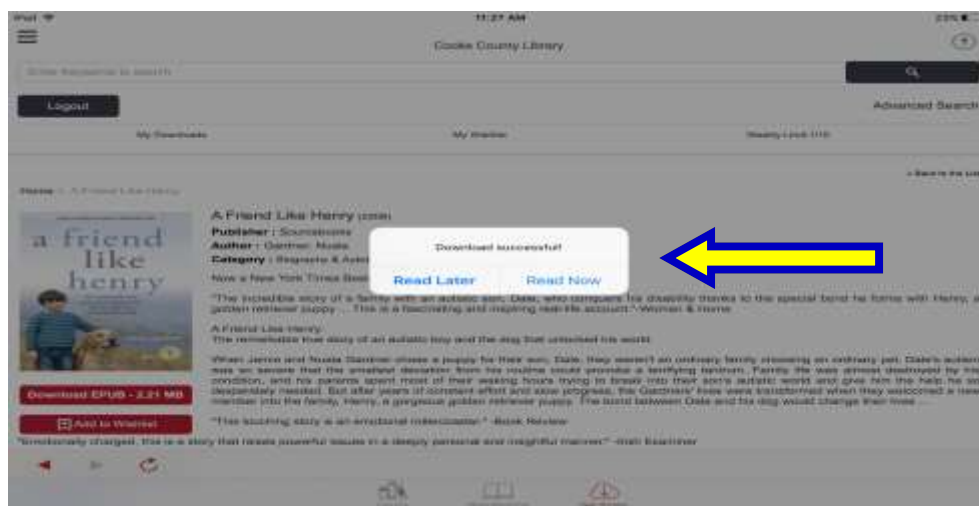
iPad 11:27 AM 23%

Cooke County Library

Enter keyword to search

Logout

Advanced Search

My Downloads

My Wishlist

Weekly Limit

Home > A Friend Like Henry

a friend like henry

A Friend Like Henry

Publisher : Sourcebooks

Author : Gardner, Nuala

Category : Biography & Autob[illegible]

Now a New York Times Best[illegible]

"The incredible story of a family with an autistic son, Dale, who conquers his disability thanks to the special bond he forms with Henry, a golden retriever puppy ... This is a fascinating and inspiring real-life account." -Woman & Home

A Friend Like Henry

The remarkable true story of an autistic boy and the dog that unlocked his world.

When Jamie and Nuala Gardner chose a puppy for their son, Dale, they weren't an ordinary family choosing an ordinary pet. Dale's autism was so severe that the smallest deviation from his routine could provoke a terrifying tantrum. Family life was almost destroyed by his condition, and his parents spent most of their waking hours trying to break into their son's autistic world and give him the help he so desperately needed. But after years of constant effort and slow progress, the Gardners' lives were transformed when they welcomed a new member into the family, Henry, a gorgeous golden retriever puppy. The bond between Dale and his dog would change their lives ...

"This touching story is an emotional rollercoaster." -Book Review

"Emotionally charged, this is a story that raises powerful issues in a deeply personal and insightful manner." -Irish Examiner

Download EPUB - 2.21 MB

Add to Wishlist

Download successful!

Read Later

Read Now